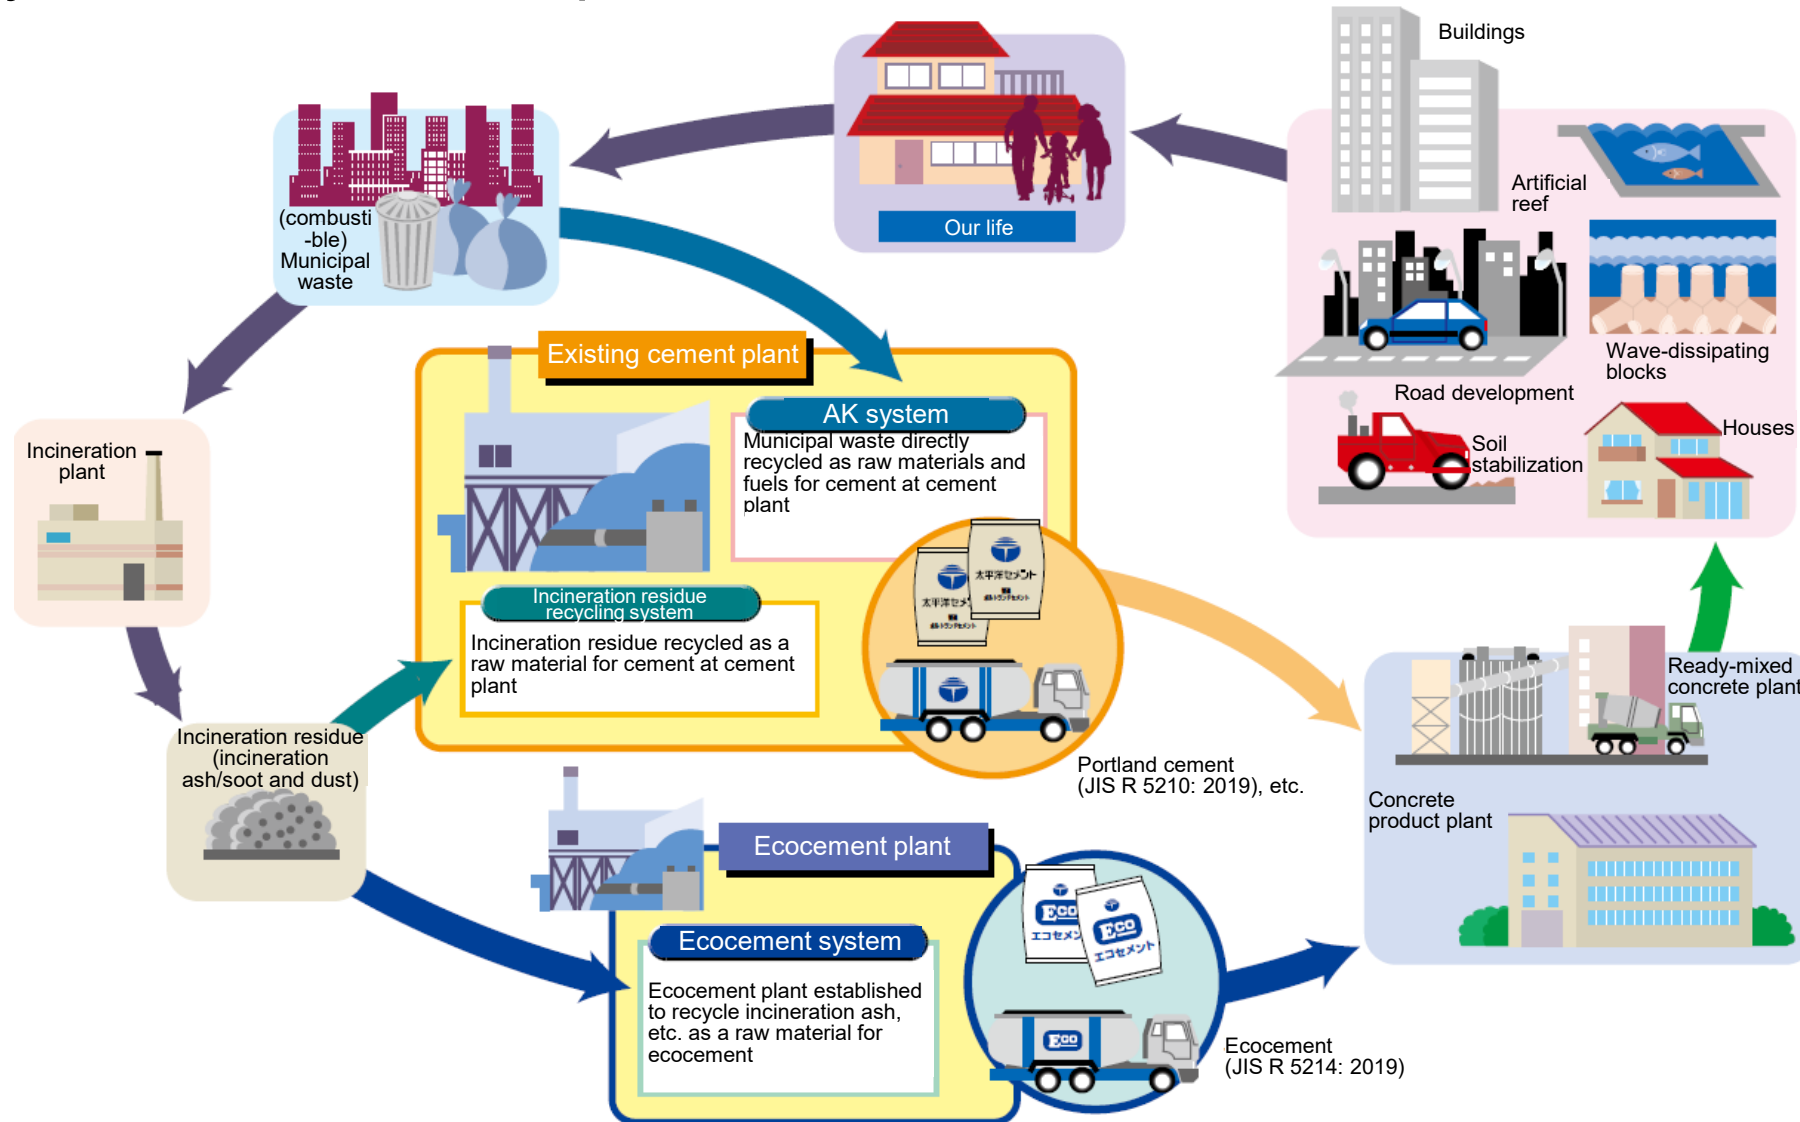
Buildings

Artificial reef

Road development

Wave-dissipating blocks

Soil stabilization

Houses

Our life

(combusti-ble) Municipal waste

Incineration plant

Existing cement plant

AK system

Municipal waste directly recycled as raw materials and fuels for cement at cement plant

Incineration residue recycling system

Incineration residue recycled as a raw material for cement at cement plant

太平洋セメント

Incineration residue (incineration ash/soot and dust)

Portland cement (JIS R 5210: 2019), etc.

Ready-mixed concrete plant

Concrete product plant

Ecocement plant

Ecocement system

Ecocement plant established to recycle incineration ash, etc. as a raw material for ecocement

Eco エコセメント

Eco エコセメント

Eco

Ecocement (JIS R 5214: 2019)